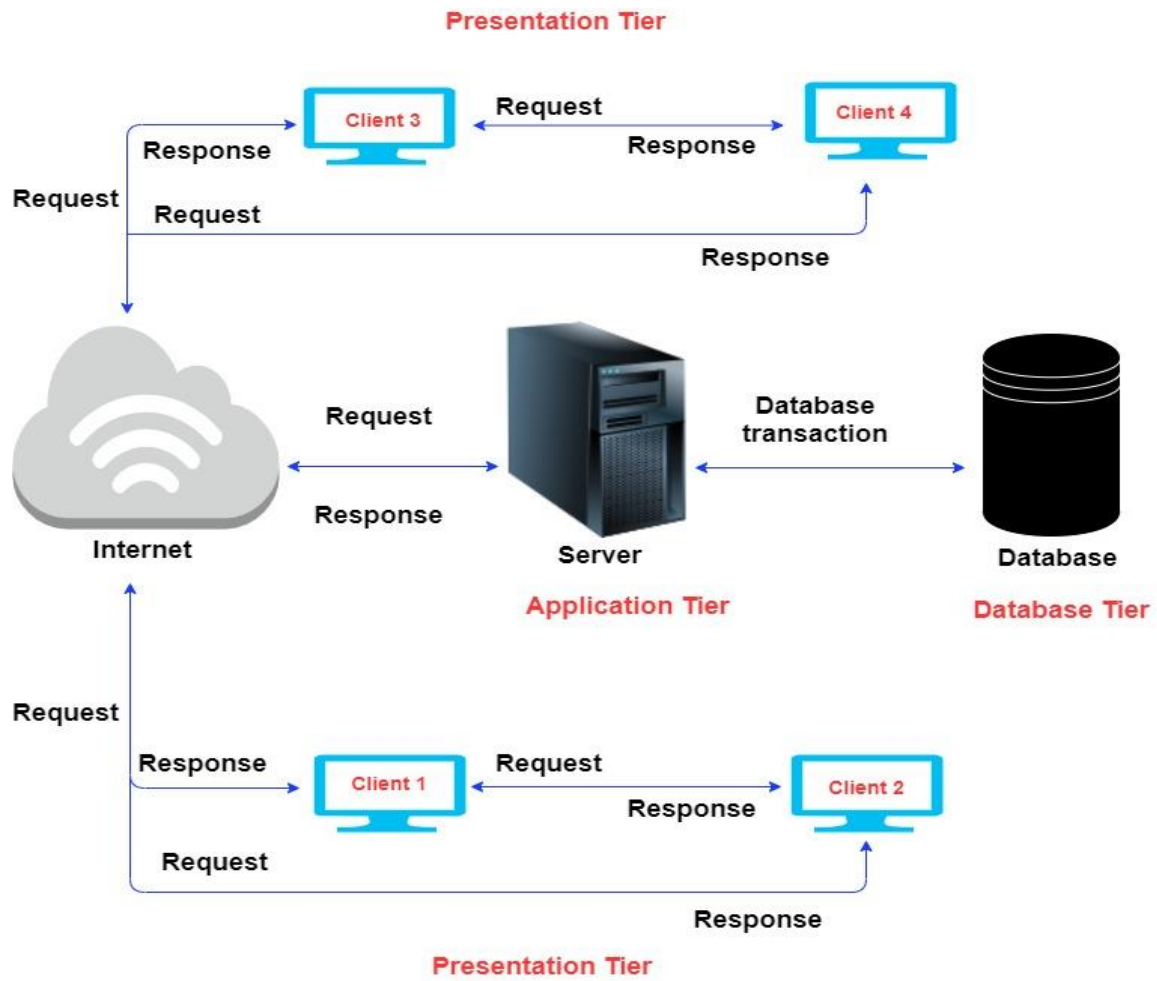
Presentation Tier

Client 3

Request

Client 4

Response

Response

Request

Request

Response

Request

Database transaction

Response

Internet

Server

Database

Application Tier

Database Tier

Request

Response

Client 1

Request

Client 2

Response

Request

Response

Presentation Tier